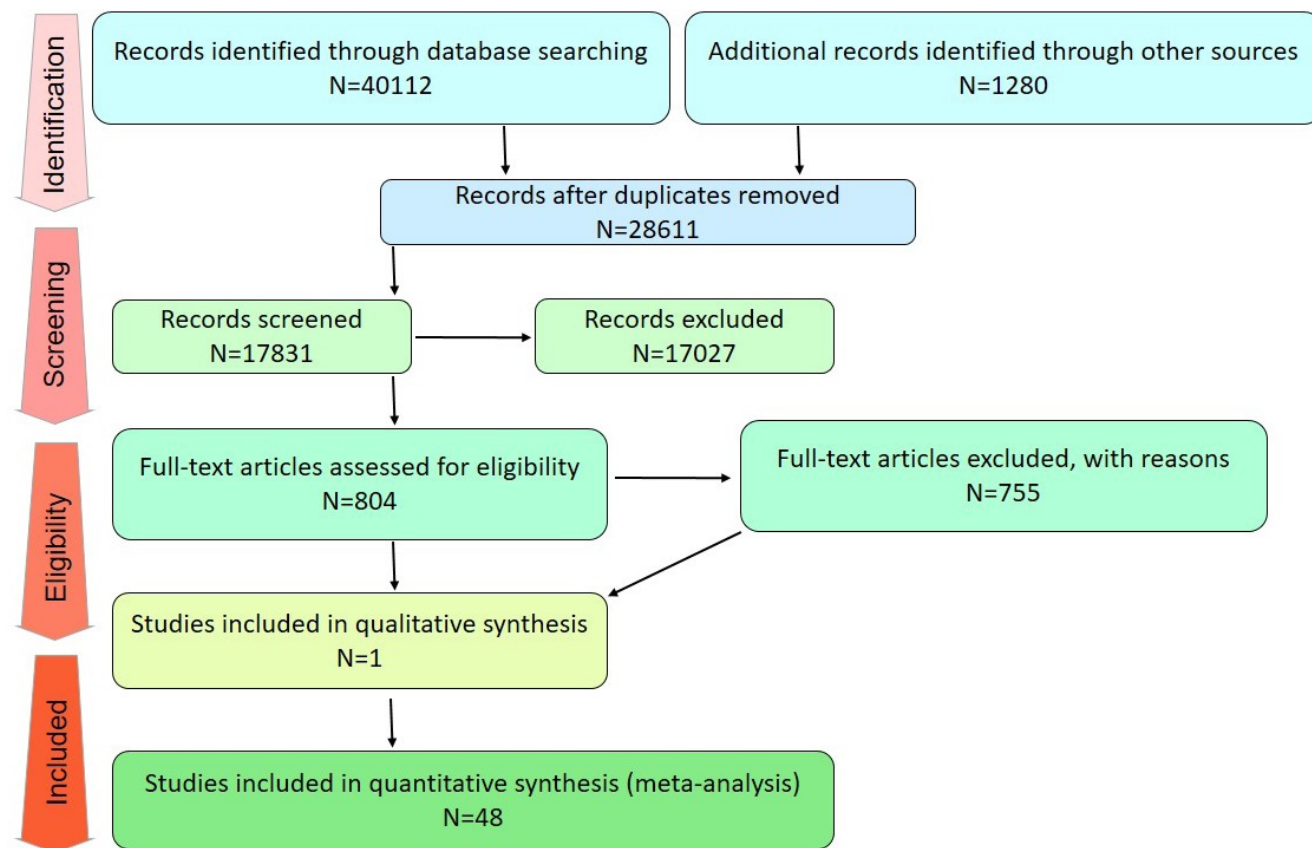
Identification

Records identified through database searching
N=40112

Additional records identified through other sources
N=1280

Records after duplicates removed
N=28611

Screening

Records screened
N=17831

Records excluded
N=17027

Eligibility

Full-text articles assessed for eligibility
N=804

Full-text articles excluded, with reasons
N=755

Studies included in qualitative synthesis
N=1

Included

Studies included in quantitative synthesis (meta-analysis)
N=48